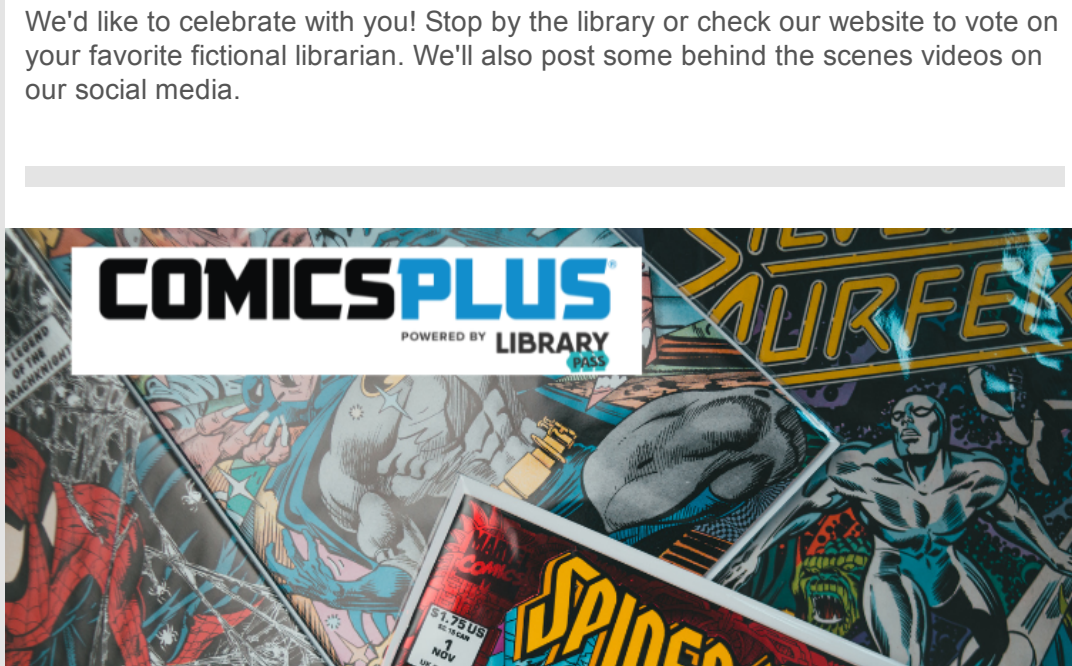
We'd like to celebrate with you! Stop by the library or check our website to vote on your favorite fictional librarian. We'll also post some behind the scenes videos on our social media.

COMICSPLUS®
POWERED BY LIBRARY PASS

LEGEND OF THE MACHINIGHT

SURFER

MARVEL COMICS

$1.75 US
1
NOV

SPIDER